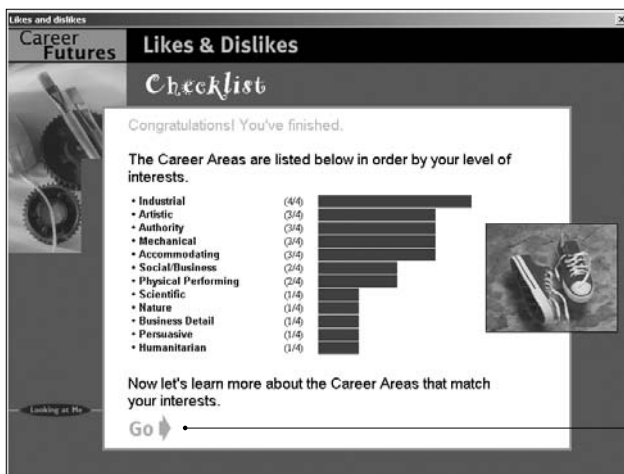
Likes and dislikes
×
Career Futures
Likes & Dislikes
Checklist

Congratulations! You've finished.

The Career Areas are listed below in order by your level of interests.

• Industrial (4/4)
• Artistic (3/4)
• Authority (3/4)
• Mechanical (3/4)
• Accommodating (3/4)
• Social/Business (2/4)
• Physical Performing (2/4)
• Scientific (1/4)
• Nature (1/4)
• Business Detail (1/4)
• Persuasive (1/4)
• Humanitarian (1/4)

Now let's learn more about the Career Areas that match your interests.

Go

Looking at Me